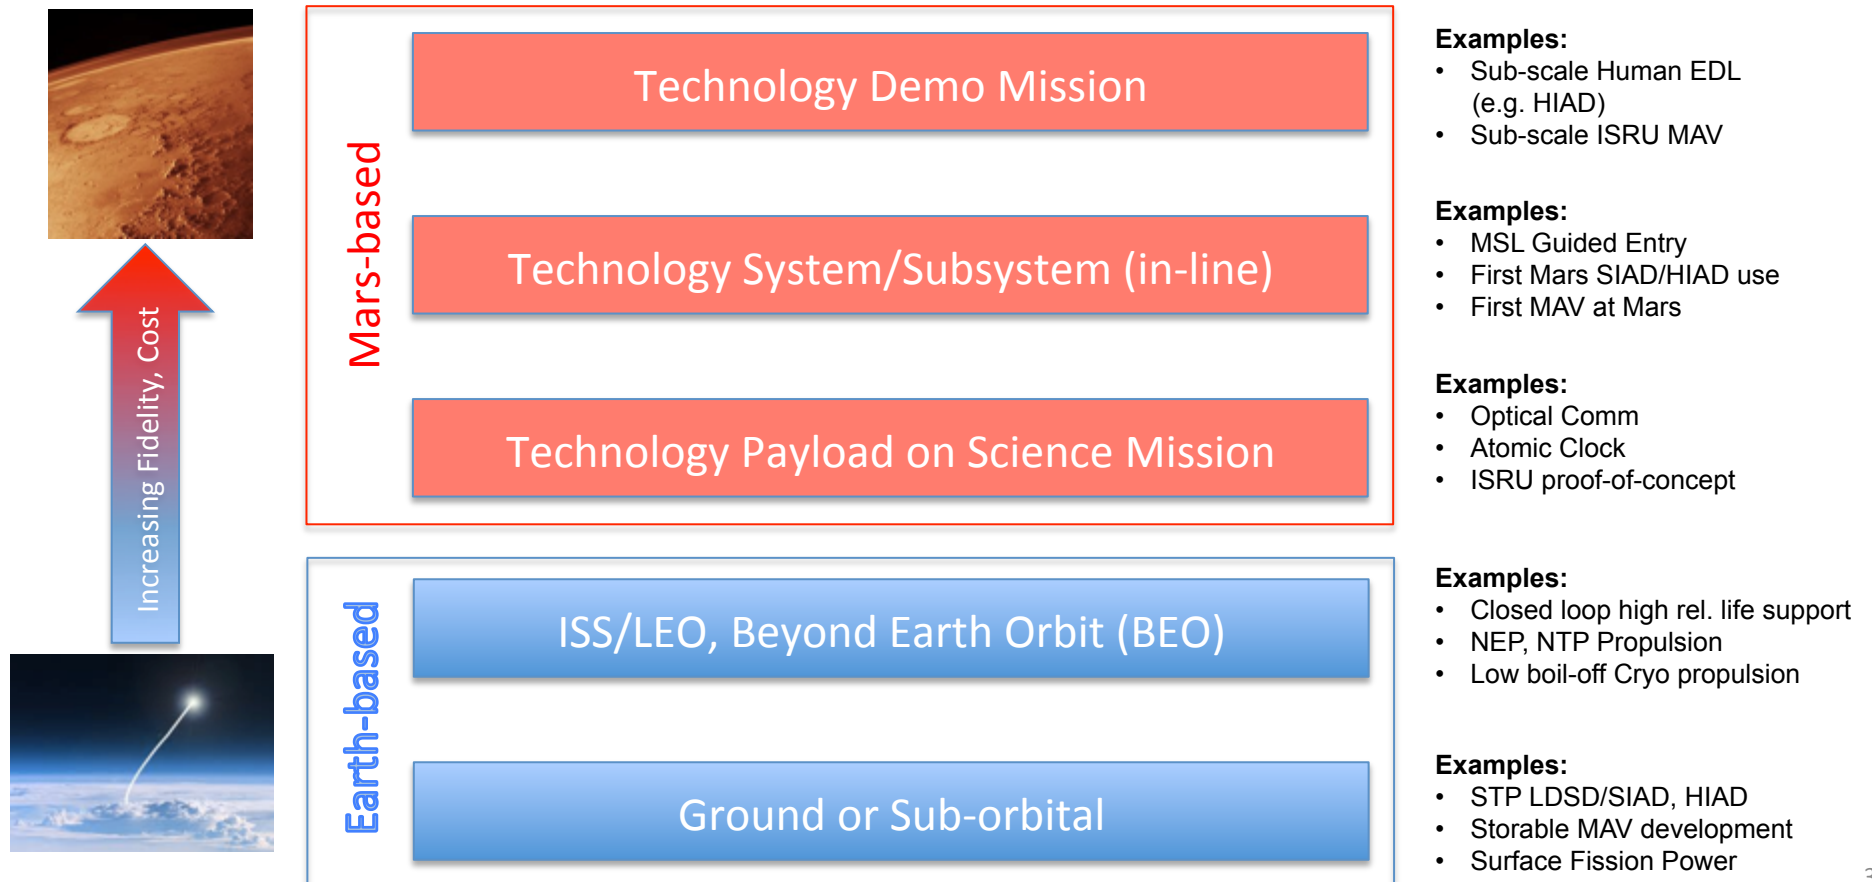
Increasing Fidelity, Cost

Mars-based

Technology Demo Mission

Technology System/Subsystem (in-line)

Technology Payload on Science Mission

Earth-based

ISS/LEO, Beyond Earth Orbit (BEO)

Ground or Sub-orbital

Examples:
• Sub-scale Human EDL (e.g. HIAD)
• Sub-scale ISRU MAV

Examples:
• MSL Guided Entry
• First Mars SIAD/HIAD use
• First MAV at Mars

Examples:
• Optical Comm
• Atomic Clock
• ISRU proof-of-concept

Examples:
• Closed loop high rel. life support
• NEP, NTP Propulsion
• Low boil-off Cryo propulsion

Examples:
• STP LDSD/SIAD, HIAD
• Storable MAV development
• Surface Fission Power